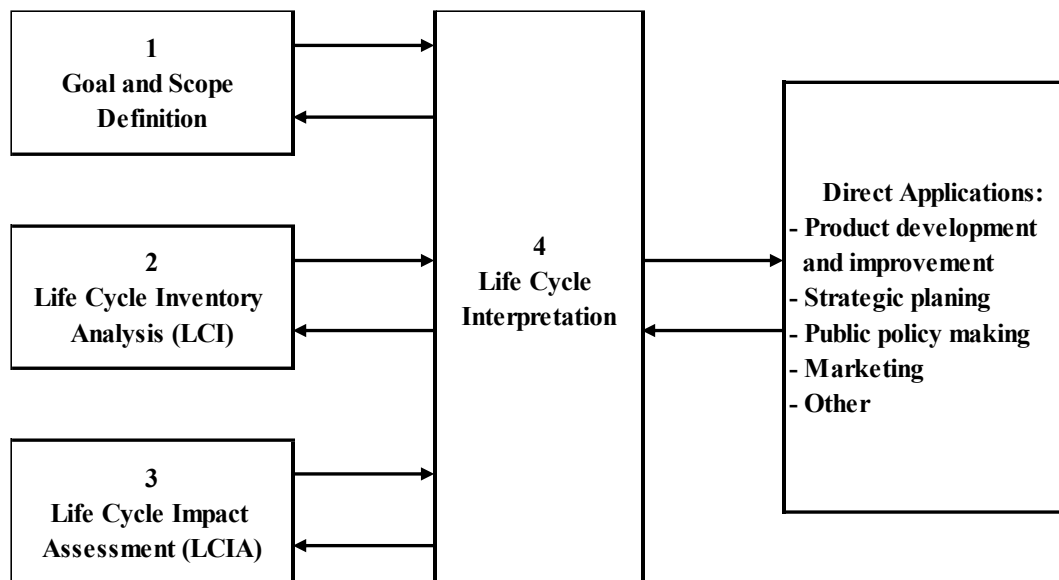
1
Goal and Scope Definition

2
Life Cycle Inventory Analysis (LCI)

3
Life Cycle Impact Assessment (LCIA)

4
Life Cycle Interpretation

Direct Applications:
- Product development and improvement
- Strategic planing
- Public policy making
- Marketing
- Other